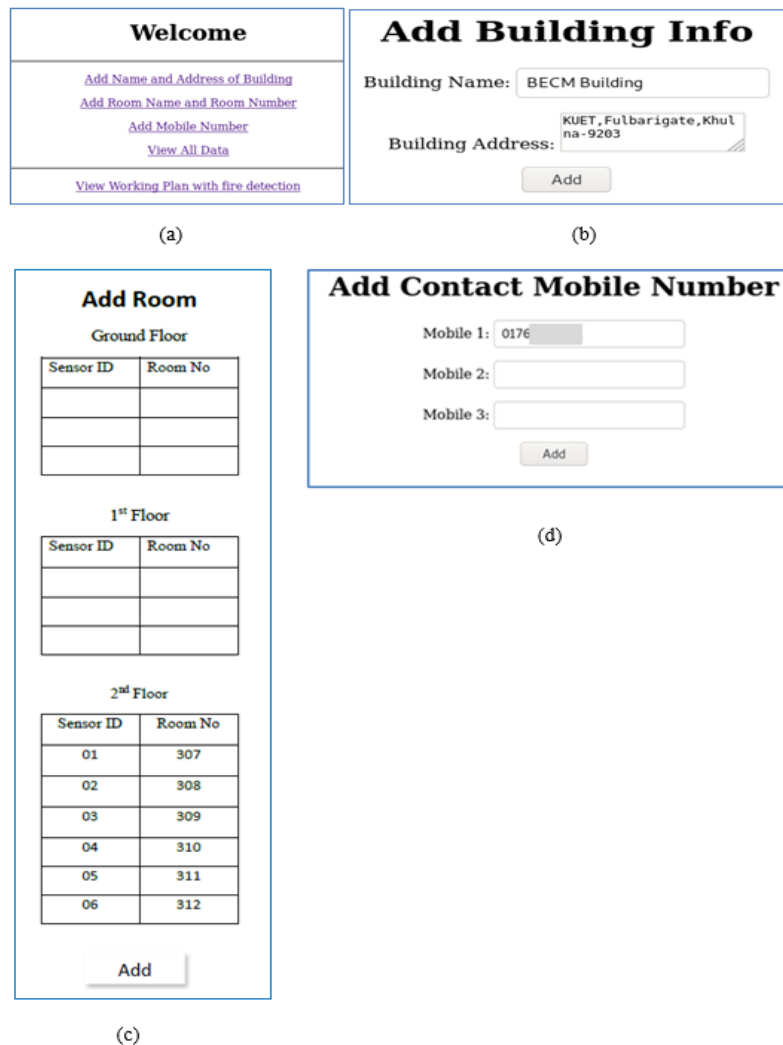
Welcome

Add Name and Address of Building
Add Room Name and Room Number
Add Mobile Number
View All Data

View Working Plan with fire detection

(a)

Add Building Info

Building Name: BECM Building

Building Address: KUET,Fulbarigate,Khulna-9203

Add

(b)

Add Room

Ground Floor

| Sensor ID | Room No |
|---|---|
| | |
| | |
| | |

1$^{st}$ Floor

| Sensor ID | Room No |
|---|---|
| | |
| | |
| | |

2$^{nd}$ Floor

| Sensor ID | Room No |
|---|---|
| 01 | 307 |
| 02 | 308 |
| 03 | 309 |
| 04 | 310 |
| 05 | 311 |
| 06 | 312 |

Add

(c)

Add Contact Mobile Number

Mobile 1: 0176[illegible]

Mobile 2:

Mobile 3:

Add

(d)